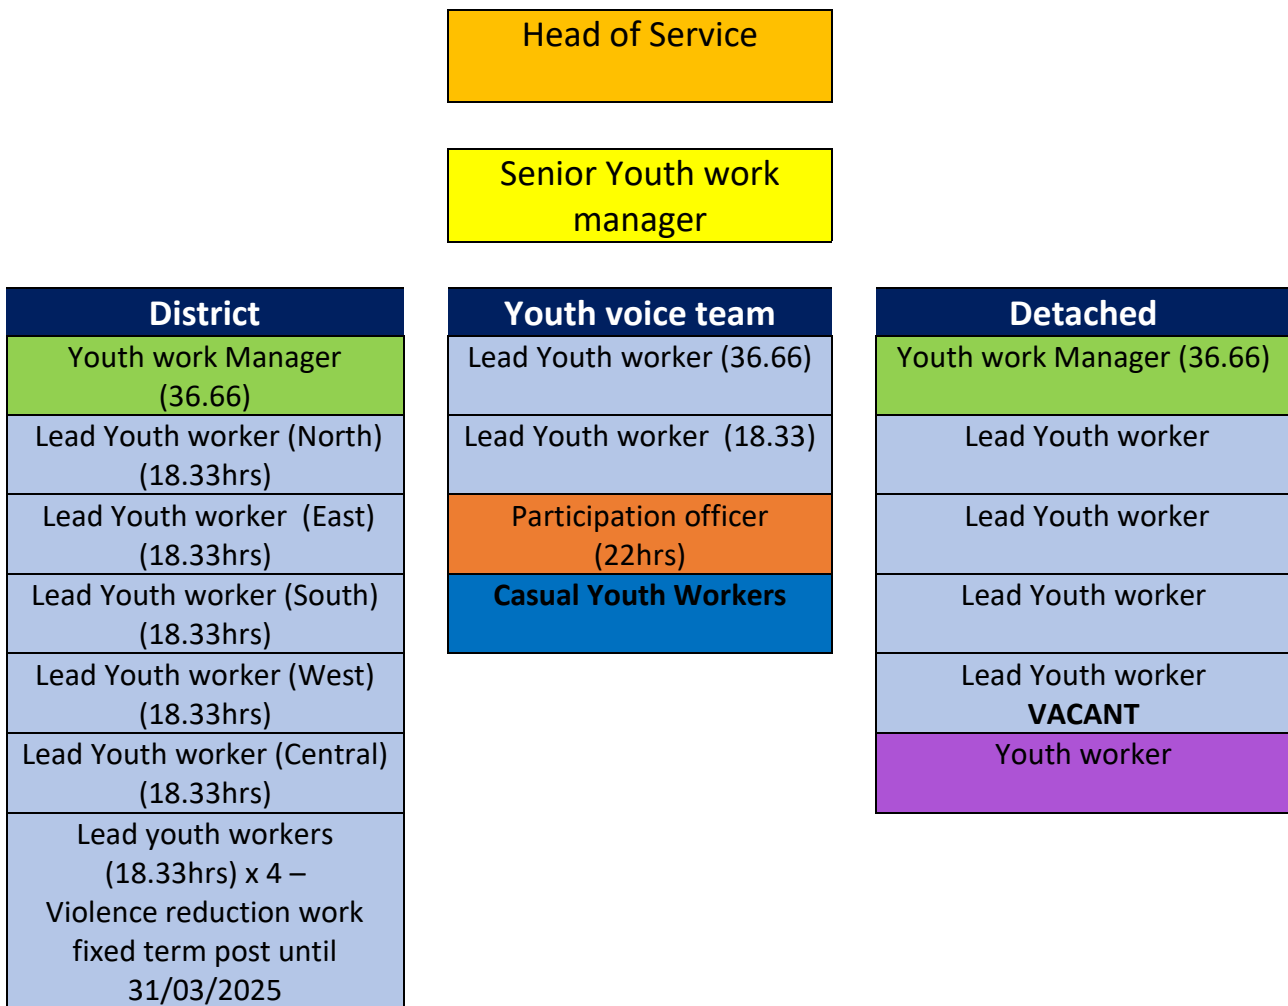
Head of Service

Senior Youth work manager

District

Youth work Manager (36.66)

Lead Youth worker (North) (18.33hrs)

Lead Youth worker (East) (18.33hrs)

Lead Youth worker (South) (18.33hrs)

Lead Youth worker (West) (18.33hrs)

Lead Youth worker (Central) (18.33hrs)

Lead youth workers (18.33hrs) x 4 – Violence reduction work fixed term post until 31/03/2025

Youth voice team

Lead Youth worker (36.66)

Lead Youth worker (18.33)

Participation officer (22hrs)

Casual Youth Workers

Detached

Youth work Manager (36.66)

Lead Youth worker

Lead Youth worker

Lead Youth worker

Lead Youth worker VACANT

Youth worker